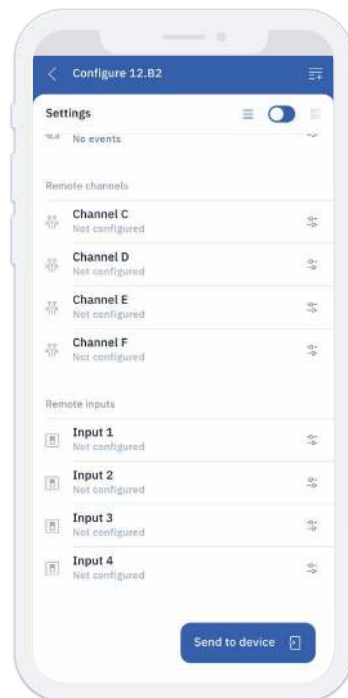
Configure 12.B2

Settings

No events

Remote channels

Channel C
Not configured

Channel D
Not configured

Channel E
Not configured

Channel F
Not configured

Remote inputs

Input 1
Not configured

Input 2
Not configured

Input 3
Not configured

Input 4
Not configured

Send to device